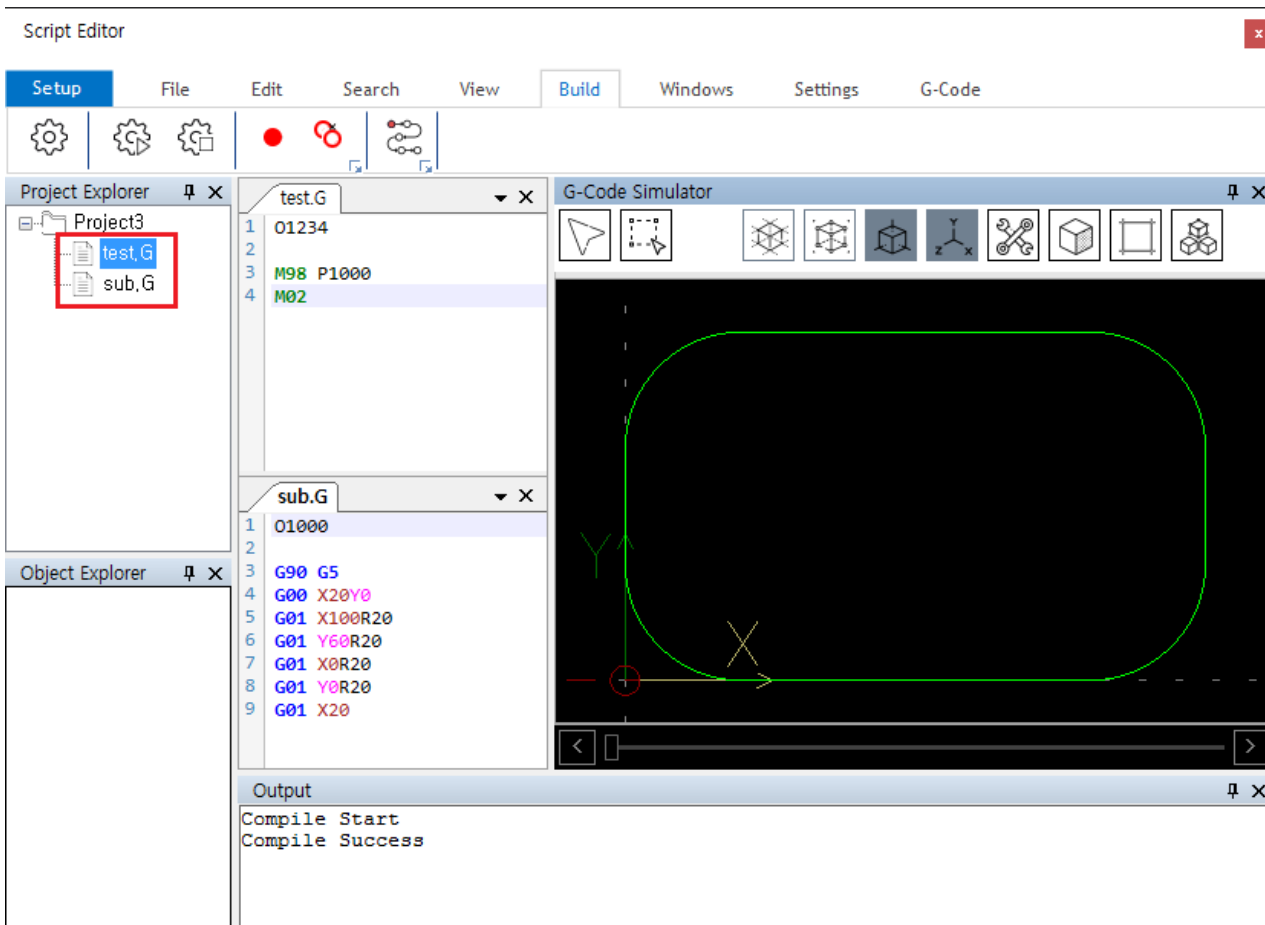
Script Editor

Setup File Edit Search View Build Windows Settings G-Code

Project Explorer

Project3
test,G
sub,G

Object Explorer

test.G

1 O1234
2
3 M98 P1000
4 M02

sub.G

1 O1000
2
3 G90 G5
4 G00 X20Y0
5 G01 X100R20
6 G01 Y60R20
7 G01 X0R20
8 G01 Y0R20
9 G01 X20

G-Code Simulator

Y
X

Output

Compile Start
Compile Success